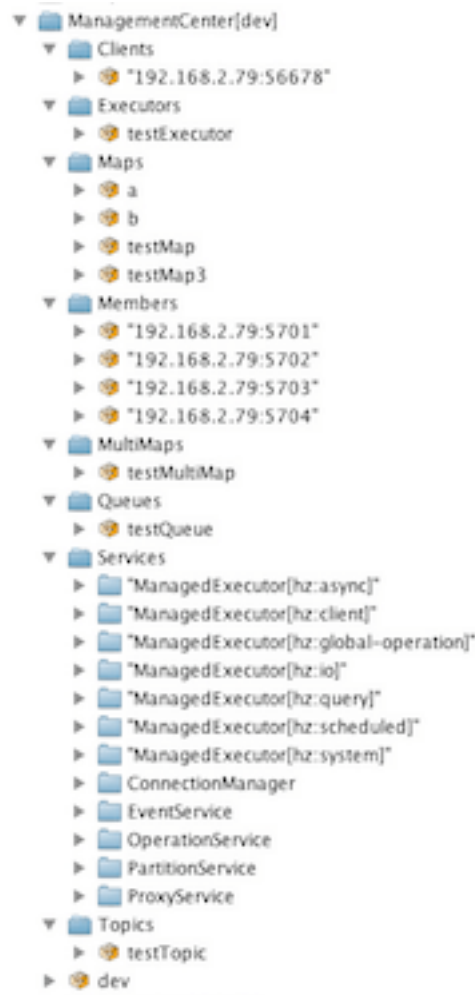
ManagementCenter[dev]
Clients
"192.168.2.79:56678"
Executors
testExecutor
Maps
a
b
testMap
testMap3
Members
"192.168.2.79:5701"
"192.168.2.79:5702"
"192.168.2.79:5703"
"192.168.2.79:5704"
MultiMaps
testMultiMap
Queues
testQueue
Services
"ManagedExecutor[hz:async]"
"ManagedExecutor[hz:client]"
"ManagedExecutor[hz:global-operation]"
"ManagedExecutor[hz:io]"
"ManagedExecutor[hz:query]"
"ManagedExecutor[hz:scheduled]"
"ManagedExecutor[hz:system]"
ConnectionManager
EventService
OperationService
PartitionService
ProxyService
Topics
testTopic
dev